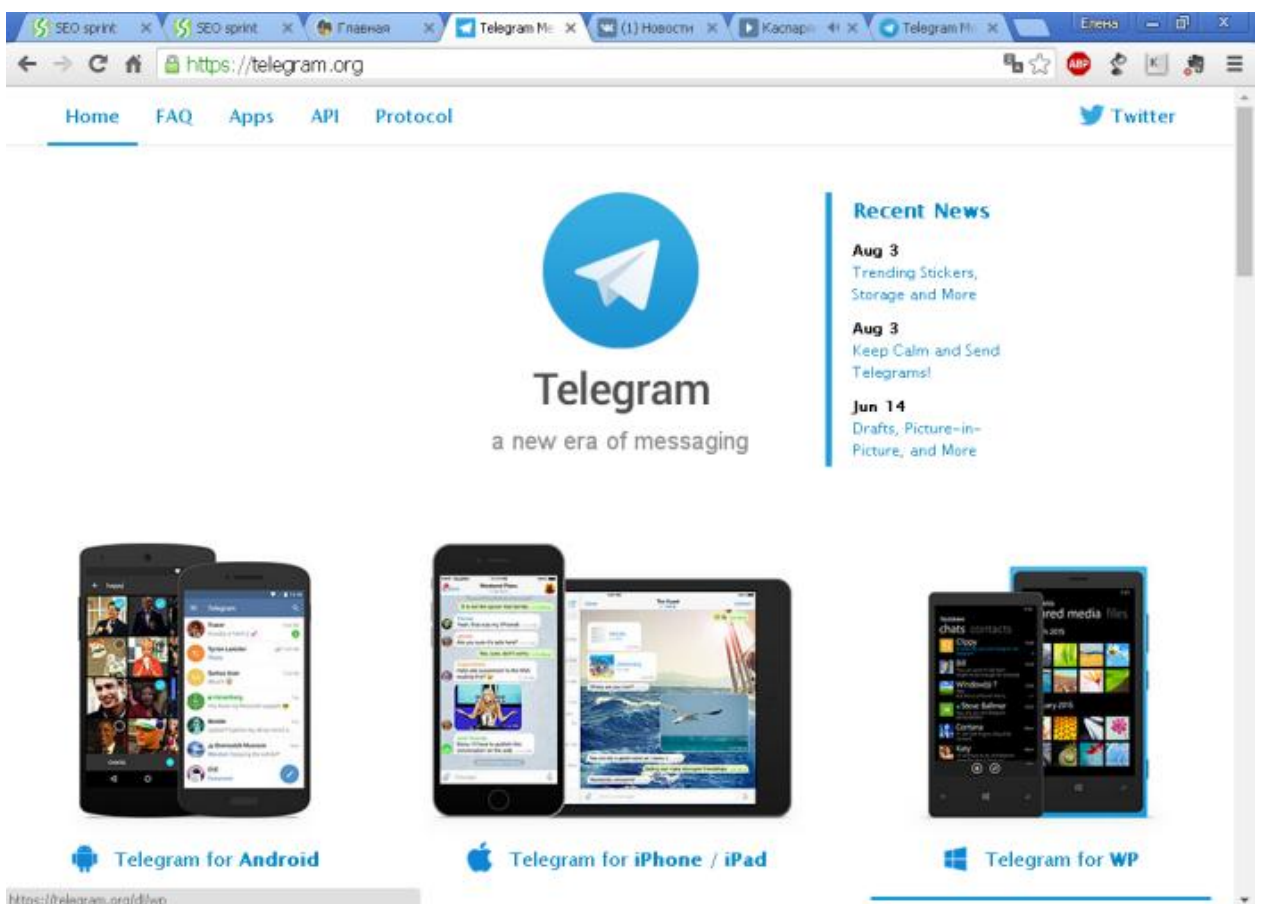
SEO sprint
SEO sprint
Главная
Telegram Me
(1) Новости
Каспар
Telegram M
Елена

https://telegram.org

Home FAQ Apps API Protocol
Twitter

Telegram
a new era of messaging

Recent News
Aug 3
Trending Stickers, Storage and More
Aug 3
Keep Calm and Send Telegrams!
Jun 14
Drafts, Picture-in-Picture, and More

Telegram for Android
Telegram for iPhone / iPad
Telegram for WP

https://telegram.org/dl/wp